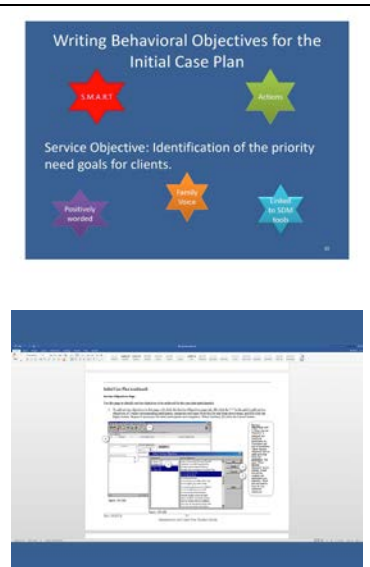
Writing Behavioral Objectives for the Initial Case Plan

S.M.A.R.T

Actions

Service Objective: Identification of the priority need goals for clients.

Positively worded

Family Voice

Linked to SDM Tools

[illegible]

Initial Case Plan (continued)

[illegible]